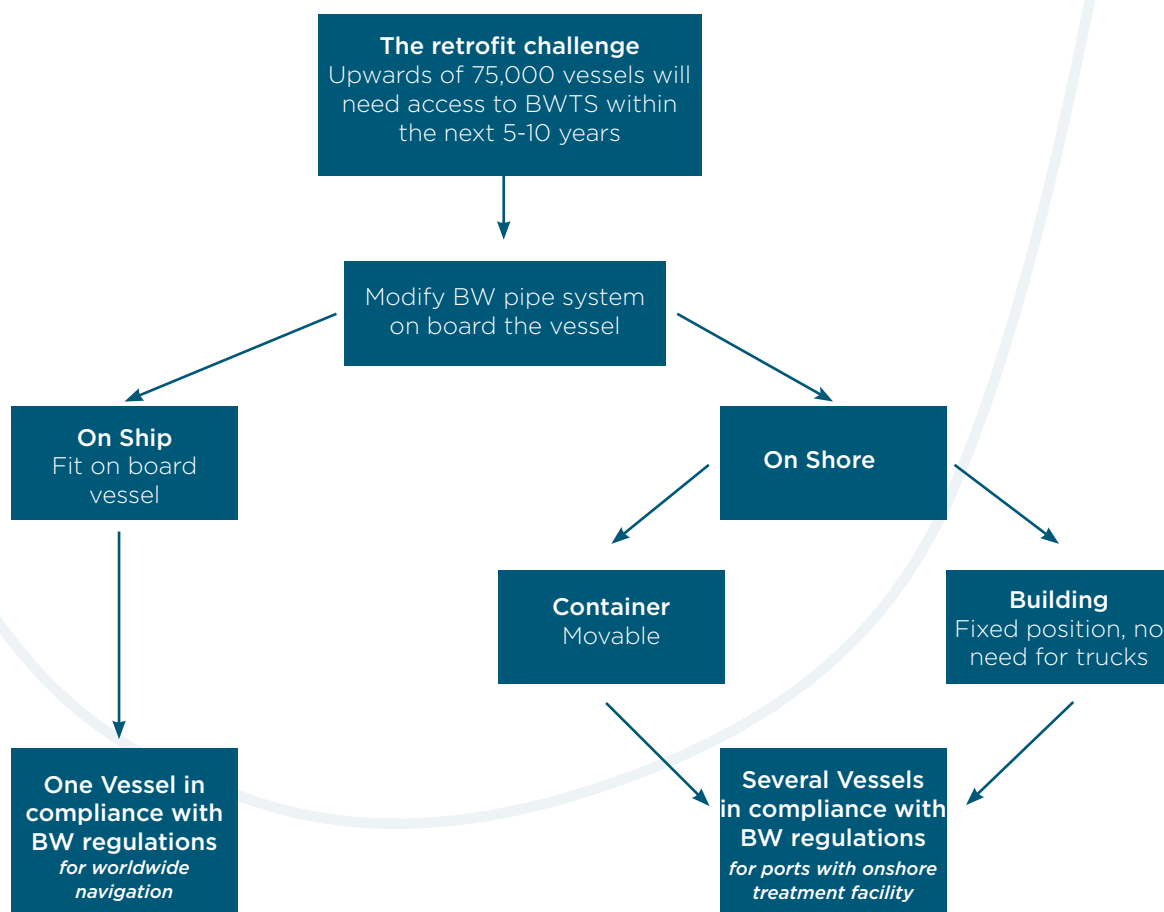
The retrofit challenge
Upwards of 75,000 vessels will need access to BWTS within the next 5-10 years

Modify BW pipe system on board the vessel

On Ship
Fit on board vessel

On Shore

Container
Movable

Building
Fixed position, no need for trucks

One Vessel in compliance with BW regulations
for worldwide navigation

Several Vessels in compliance with BW regulations
for ports with onshore treatment facility